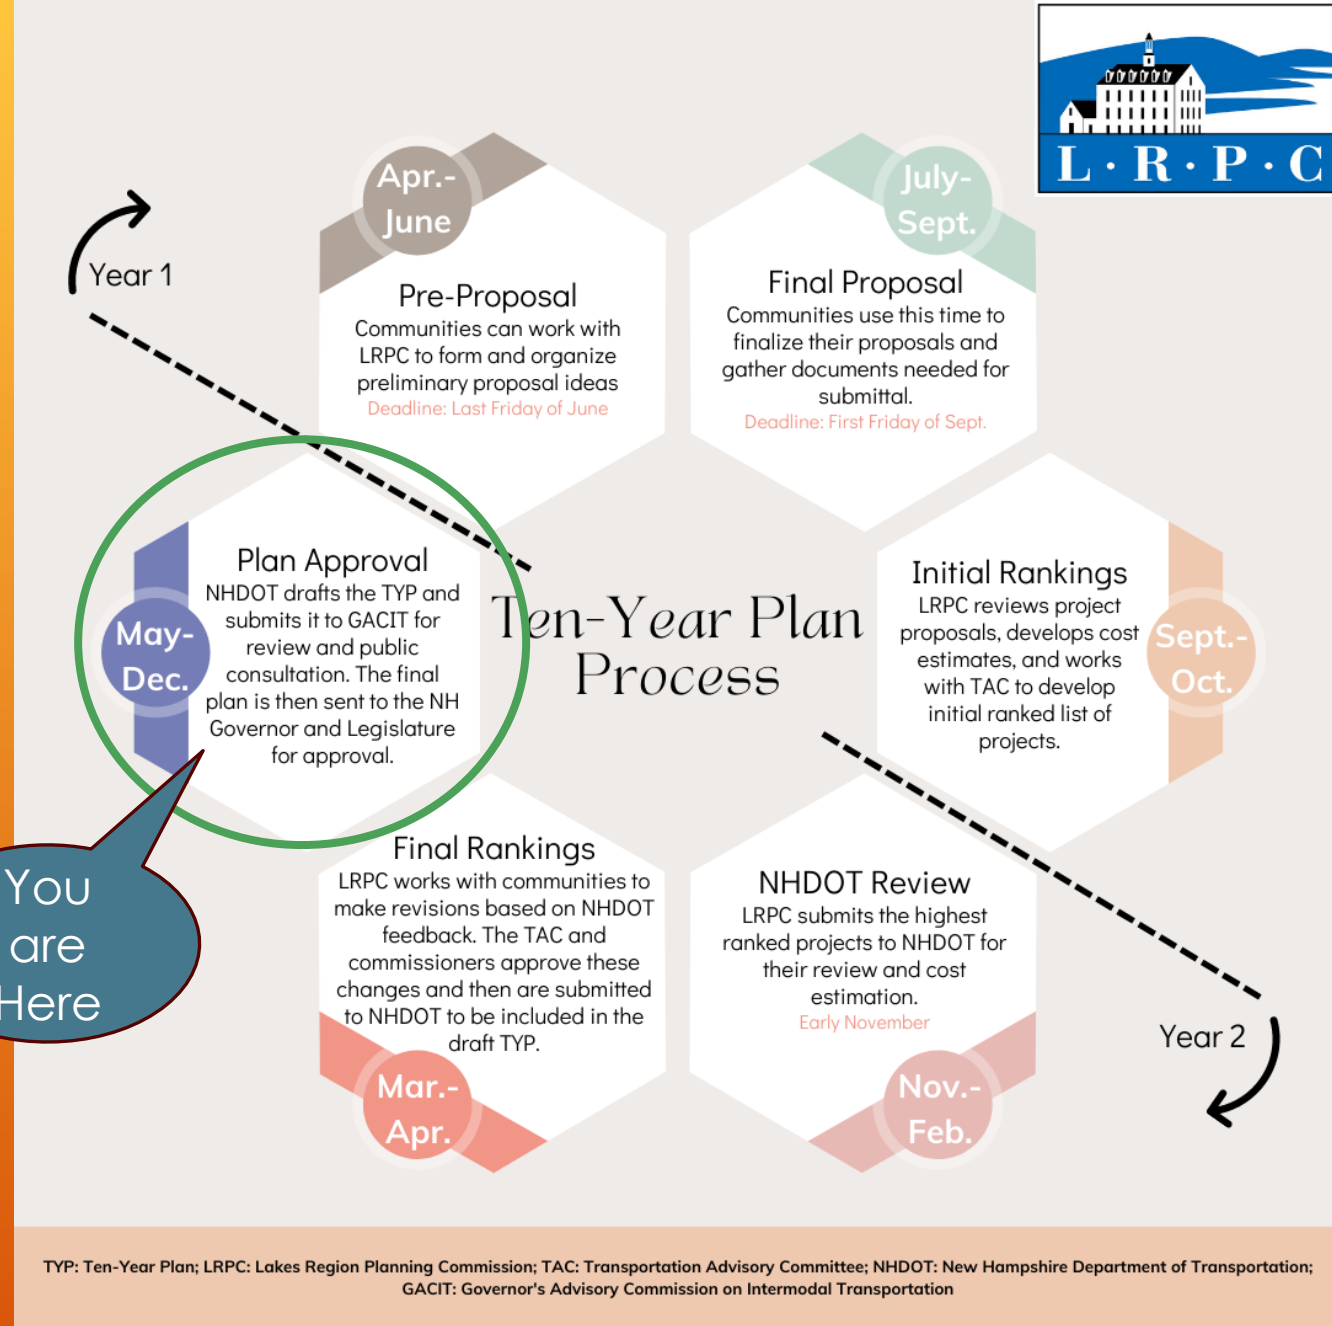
L·R·P·C

Year 1

Apr.-June

Pre-Proposal
Communities can work with LRPC to form and organize preliminary proposal ideas
Deadline: Last Friday of June

July-Sept.

Final Proposal
Communities use this time to finalize their proposals and gather documents needed for submittal.
Deadline: First Friday of Sept.

Plan Approval
NHDOT drafts the TYP and submits it to GACIT for review and public consultation. The final plan is then sent to the NH Governor and Legislature for approval.

May-Dec.

Ten-Year Plan Process

Initial Rankings
LRPC reviews project proposals, develops cost estimates, and works with TAC to develop initial ranked list of projects.

Sept.-Oct.

You are Here

Final Rankings
LRPC works with communities to make revisions based on NHDOT feedback. The TAC and commissioners approve these changes and then are submitted to NHDOT to be included in the draft TYP.

Mar.-Apr.

NHDOT Review
LRPC submits the highest ranked projects to NHDOT for their review and cost estimation.
Early November

Nov.-Feb.

Year 2

TYP: Ten-Year Plan; LRPC: Lakes Region Planning Commission; TAC: Transportation Advisory Committee; NHDOT: New Hampshire Department of Transportation; GACIT: Governor's Advisory Commission on Intermodal Transportation